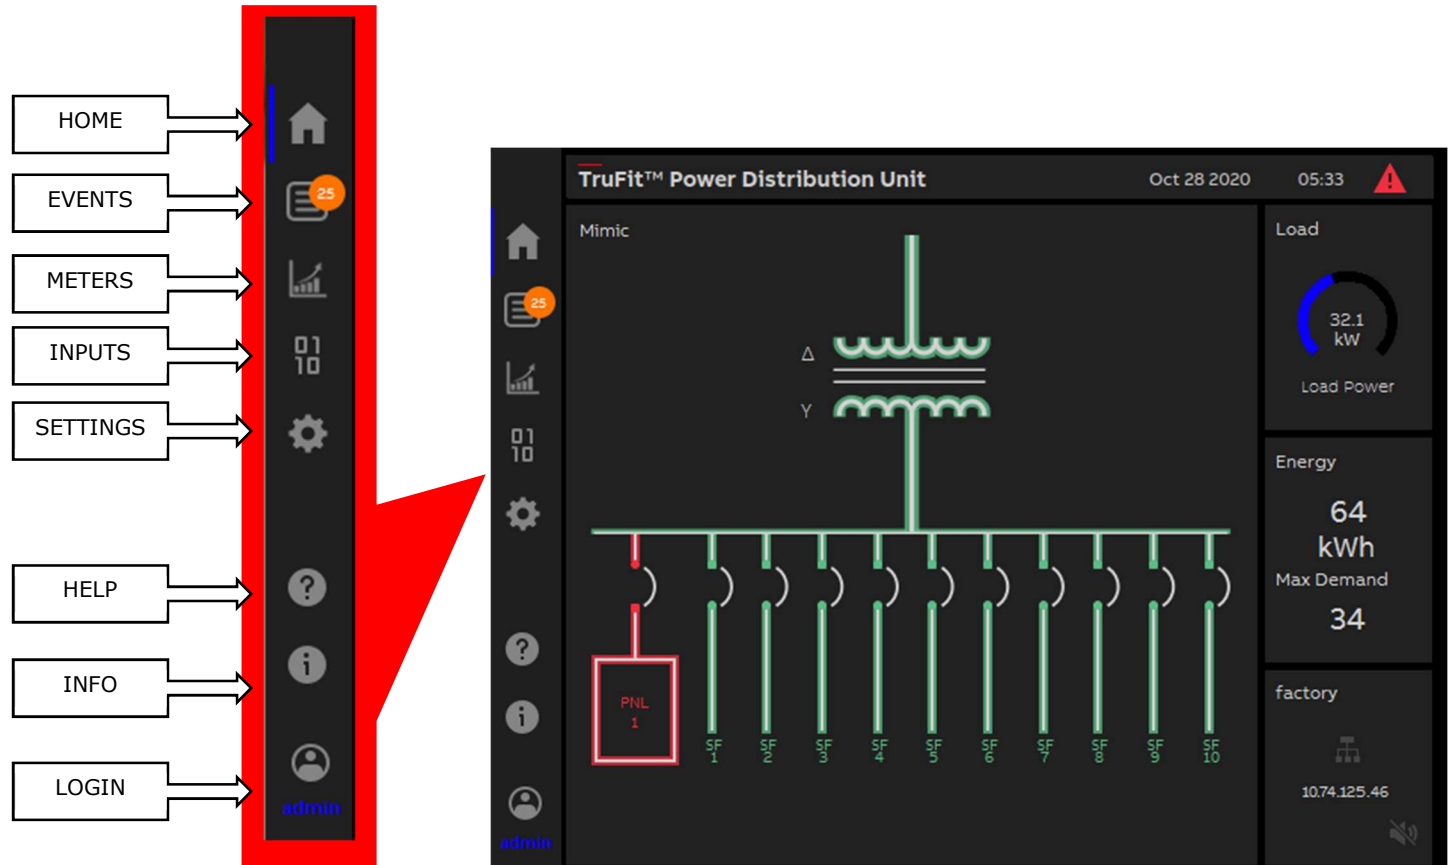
HOME

EVENTS

METERS

INPUTS

SETTINGS

HELP

INFO

LOGIN

25

01
10

admin

TruFit™ Power Distribution Unit

Oct 28 2020

05:33

Mimic

Δ

Y

PNL
1

SF 1
SF 2
SF 3
SF 4
SF 5
SF 6
SF 7
SF 8
SF 9
SF 10

25

01
10

admin

Load

32.1
kW

Load Power

Energy

64
kWh

Max Demand

34

factory

10.74.125.46